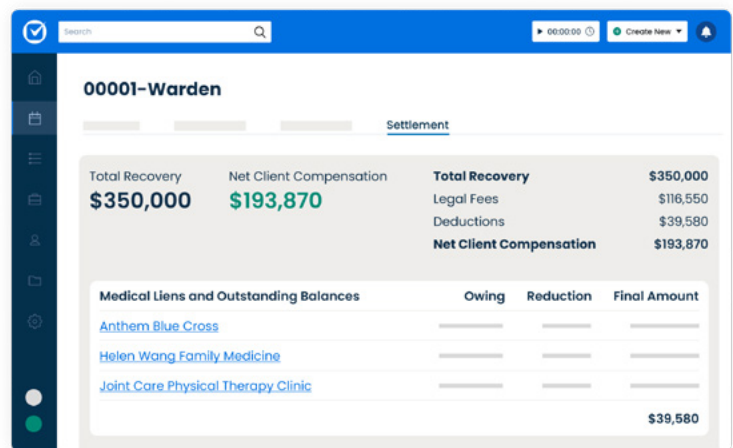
Search

00:00:00

Create New

00001-Warden

Settlement

Total Recovery
$350,000

Net Client Compensation
$193,870

| | |
|---|---|
| **Total Recovery** | $350,000 |
| Legal Fees | $116,550 |
| Deductions | $39,580 |
| **Net Client Compensation** | $193,870 |

| Medical Liens and Outstanding Balances | Owing | Reduction | Final Amount |
|---|---|---|---|
| Anthem Blue Cross | | | |
| Helen Wang Family Medicine | | | |
| Joint Care Physical Therapy Clinic | | | |
| | | | $39,580 |